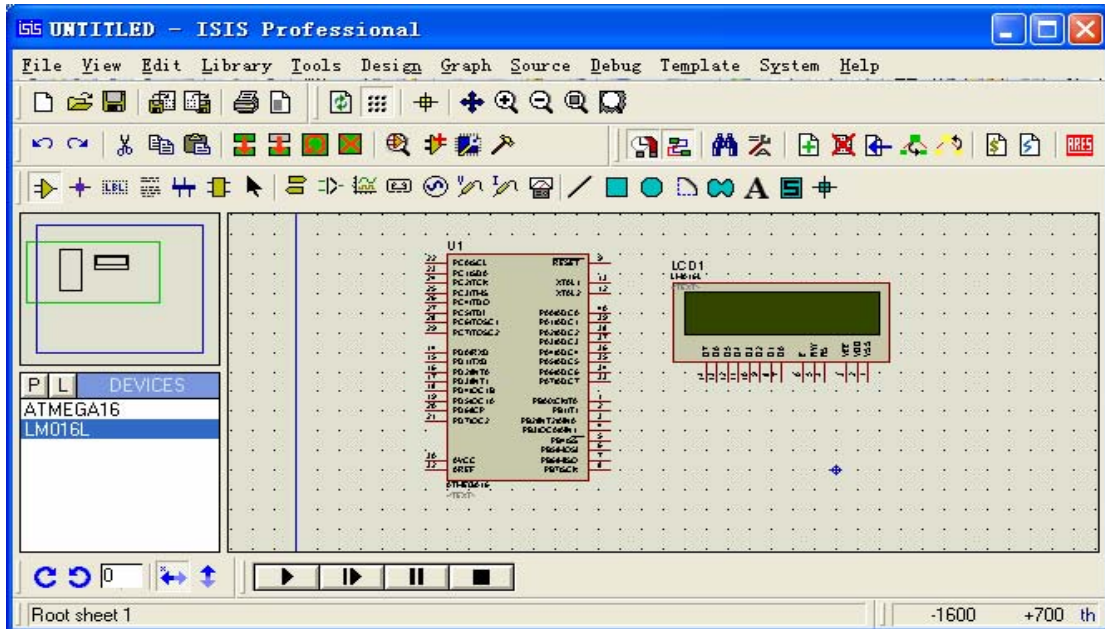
UNTITLED - ISIS Professional

File View Edit Library Tools Design Graph Source Debug Template System Help

ARES

P L DEVICES
ATMEGA16
LM016L

U1
PC0/SCL
PC1/SDA
PC2/TCK
PC3/TMS
PC4/TDO
PC5/TDI
PC6/TOSC1
PC7/TOSC2
RESET
XTAL1
XTAL2
PD0/RXD
PD1/TXD
PD2/INT0
PD3/INT1
PD4/OC1B
PD5/OC1A
PD6/ICP
PD7/OC2
AVCC
AREF
ATMEGA16
<TEXT>

LCD1
LM016L
<TEXT>

0

Root sheet 1 -1600 +700 th